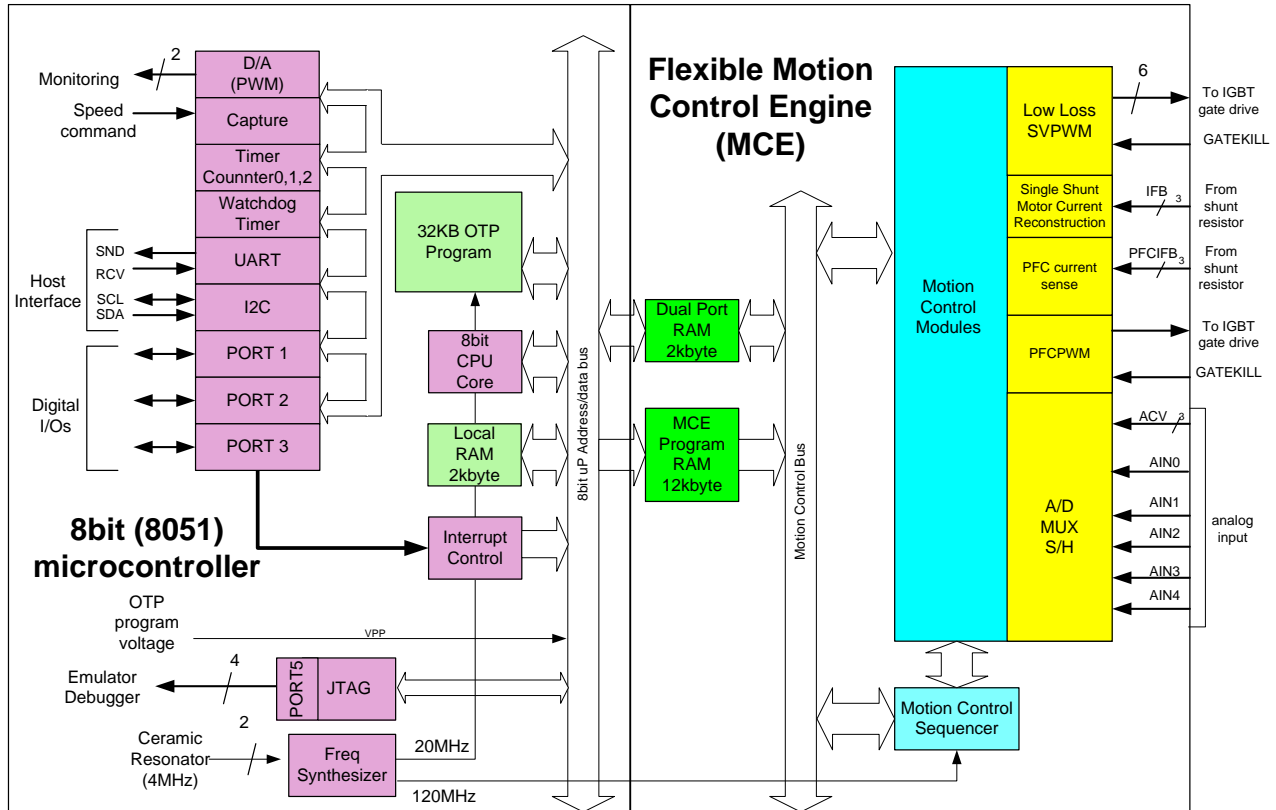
Monitoring
2
D/A
(PWM)
Speed command
Capture
Timer
Counnter0,1,2
Watchdog
Timer
Host Interface
SND
RCV
UART
SCL
SDA
I2C
Digital I/Os
PORT 1
PORT 2
PORT 3
32KB OTP
Program
8bit
CPU
Core
Local
RAM
2kbyte
Interrupt
Control
8bit (8051)
microcontroller
OTP
program
voltage
VPP
Emulator
Debugger
4
PORT5
JTAG
Ceramic
Resonator
(4MHz)
2
Freq
Synthesizer
20MHz
120MHz
8bit uP Address/data bus
Flexible Motion
Control Engine
(MCE)
Dual Port
RAM
2kbyte
MCE
Program
RAM
12kbyte
Motion Control Bus
Motion
Control
Modules
Motion Control
Sequencer
Low Loss
SVPWM
6
To IGBT
gate drive
GATEKILL
Single Shunt
Motor Current
Reconstruction
IFB
3
From
shunt
resistor
PFC current
sense
PFCIFB
3
From
shunt
resistor
PFCPWM
To IGBT
gate drive
GATEKILL
A/D
MUX
S/H
ACV
3
AIN0
AIN1
AIN2
AIN3
AIN4
analog
input